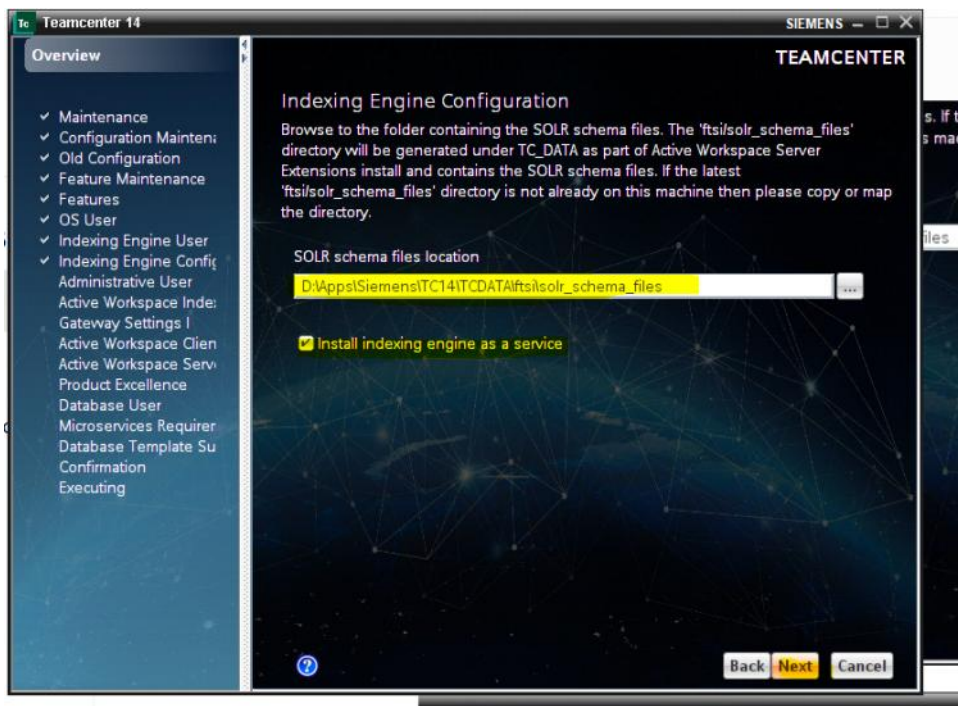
Tc Teamcenter 14
SIEMENS

Overview

✓ Maintenance
✓ Configuration Mainten
✓ Old Configuration
✓ Feature Maintenance
✓ Features
✓ OS User
✓ Indexing Engine User
✓ Indexing Engine Confi
Administrative User
Active Workspace Inde
Gateway Settings I
Active Workspace Clien
Active Workspace Serv
Product Excellence
Database User
Microservices Requirer
Database Template Su
Confirmation
Executing

TEAMCENTER

Indexing Engine Configuration

Browse to the folder containing the SOLR schema files. The 'ftsi/solr_schema_files' directory will be generated under TC_DATA as part of Active Workspace Server Extensions install and contains the SOLR schema files. If the latest 'ftsi/solr_schema_files' directory is not already on this machine then please copy or map the directory.

SOLR schema files location

D:\Apps\Siemens\TC14\TCDATA\ftsi\solr_schema_files
...

Install indexing engine as a service

?

Back Next Cancel

s. If t
s ma
iles